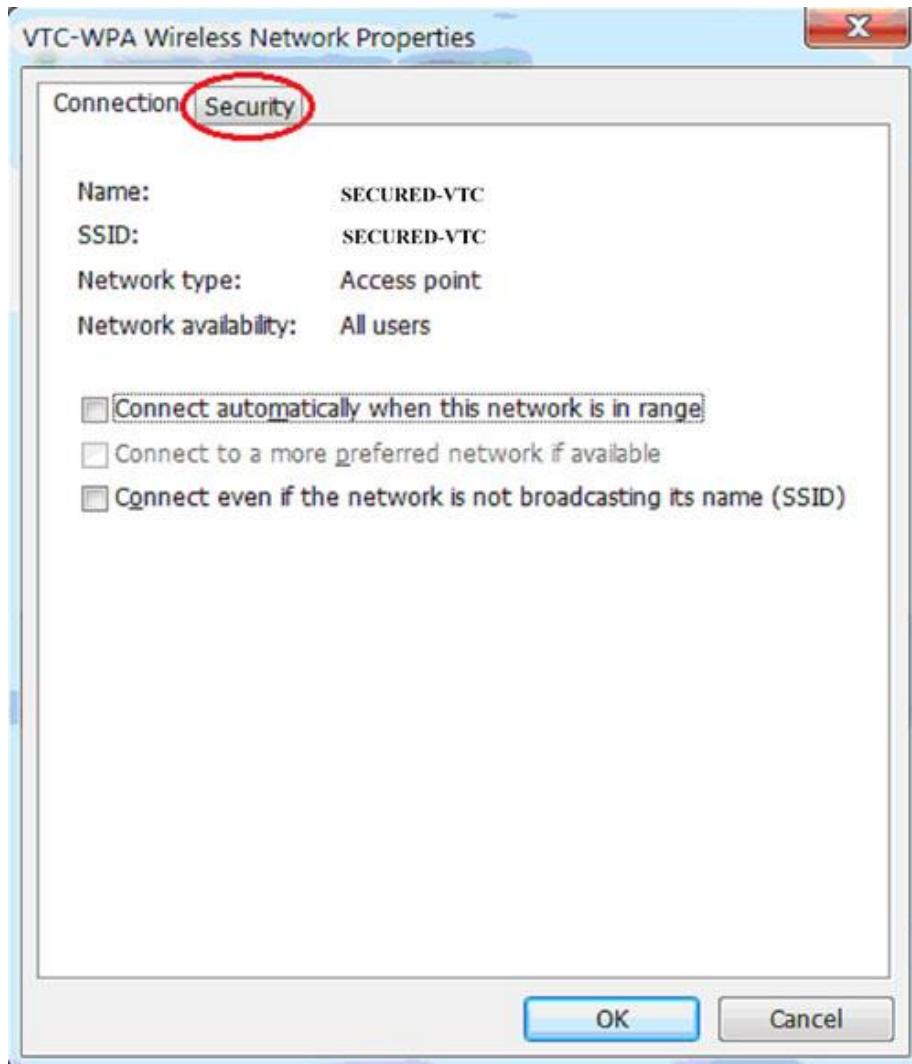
VTC-WPA Wireless Network Properties

Connection Security

Name: SECURED-VTC
SSID: SECURED-VTC
Network type: Access point
Network availability: All users

Connect automatically when this network is in range
Connect to a more preferred network if available
Connect even if the network is not broadcasting its name (SSID)

OK Cancel